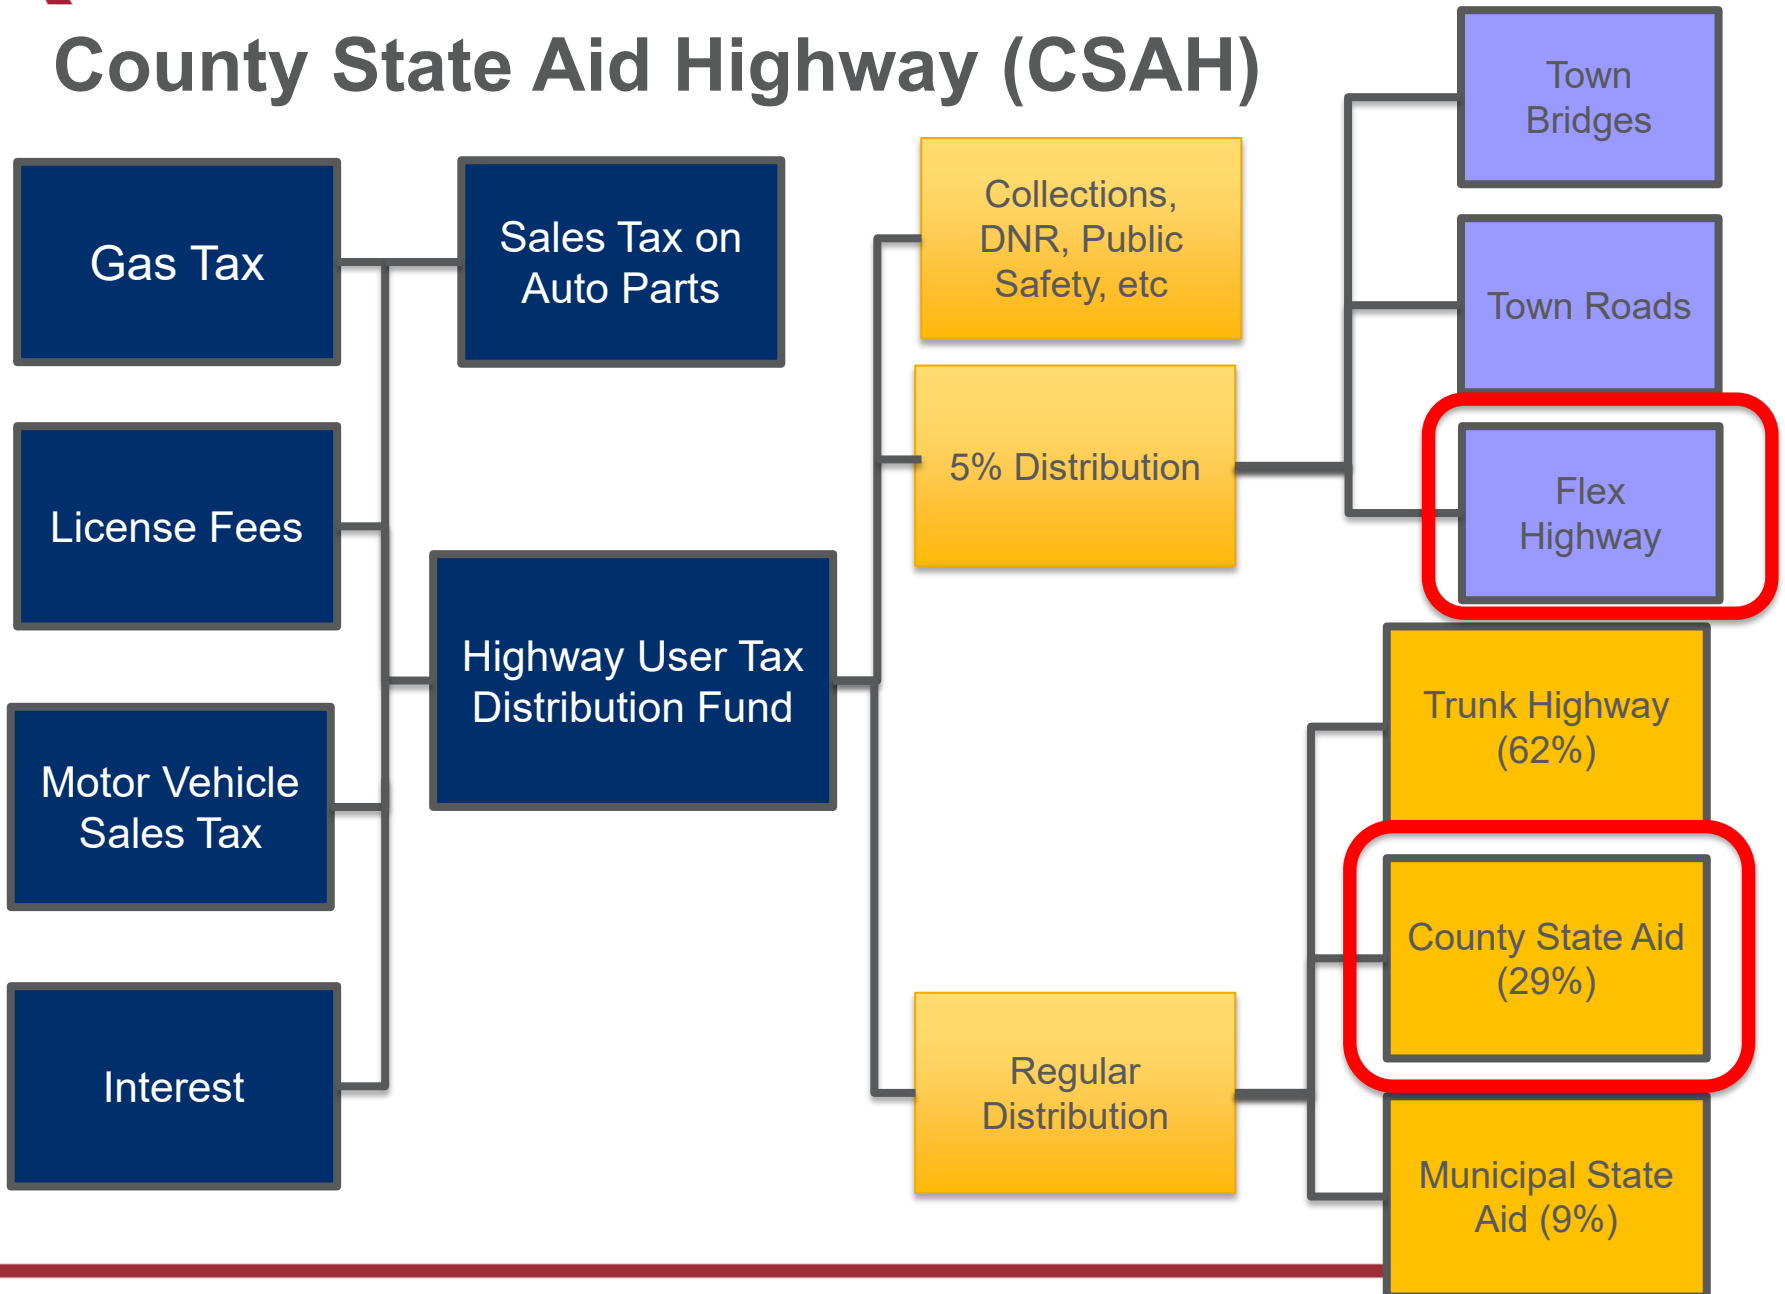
County State Aid Highway (CSAH)

Gas Tax

License Fees

Motor Vehicle Sales Tax

Interest

Sales Tax on Auto Parts

Highway User Tax Distribution Fund

Collections, DNR, Public Safety, etc

5% Distribution

Regular Distribution

Town Bridges

Town Roads

Flex Highway

Trunk Highway (62%)

County State Aid (29%)

Municipal State Aid (9%)